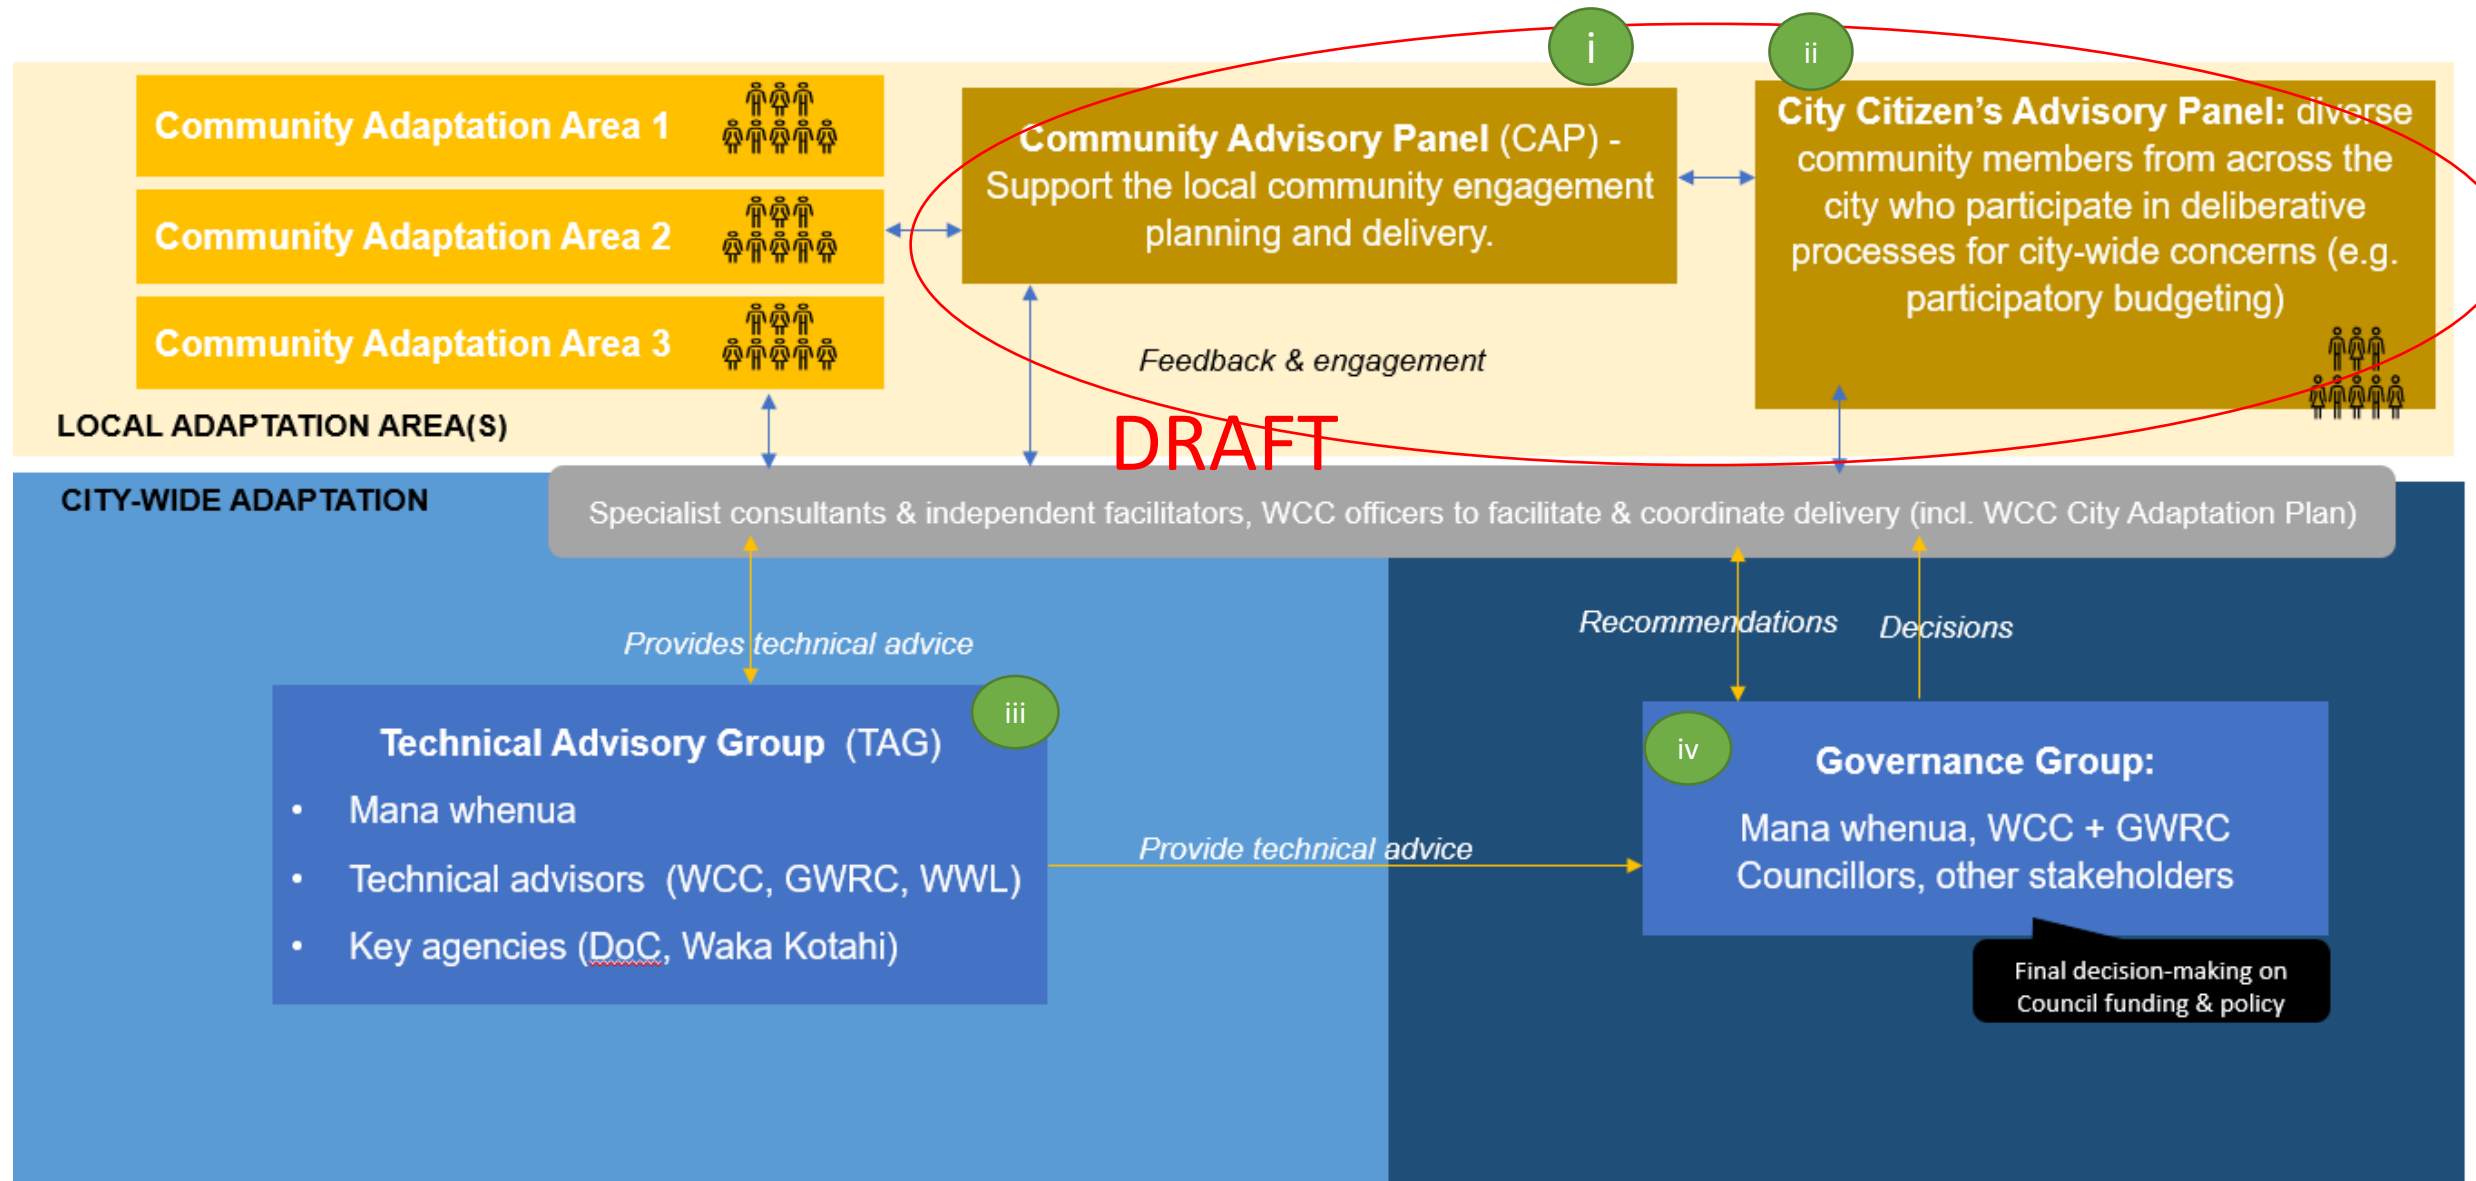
Community Adaptation Area 1

Community Adaptation Area 2

Community Adaptation Area 3

LOCAL ADAPTATION AREA(S)

i

Community Advisory Panel (CAP) - Support the local community engagement planning and delivery.

ii

City Citizen's Advisory Panel: diverse community members from across the city who participate in deliberative processes for city-wide concerns (e.g. participatory budgeting)

Feedback & engagement

DRAFT

CITY-WIDE ADAPTATION

Specialist consultants & independent facilitators, WCC officers to facilitate & coordinate delivery (incl. WCC City Adaptation Plan)

Provides technical advice

Recommendations

Decisions

iii

Technical Advisory Group (TAG)

• Mana whenua
• Technical advisors (WCC, GWRC, WWL)
• Key agencies (DoC, Waka Kotahi)

Provide technical advice

iv

Governance Group:

Mana whenua, WCC + GWRC Councillors, other stakeholders

Final decision-making on Council funding & policy